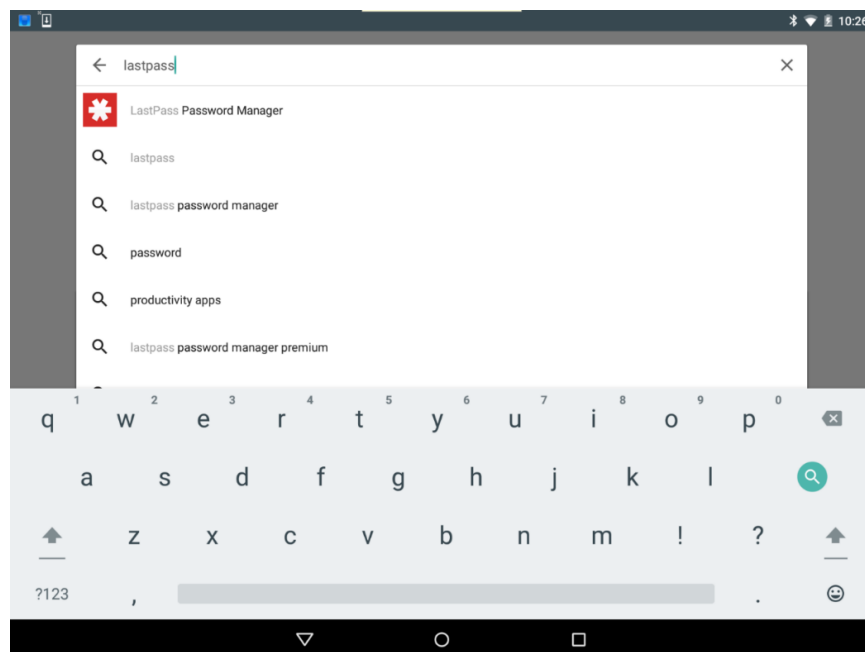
10:26

lastpass

LastPass Password Manager

lastpass

lastpass password manager

password

productivity apps

lastpass password manager premium

q 1 w 2 e 3 r 4 t 5 y 6 u 7 i 8 o 9 p 0

a s d f g h j k l

z x c v b n m ! ?

?123 , .